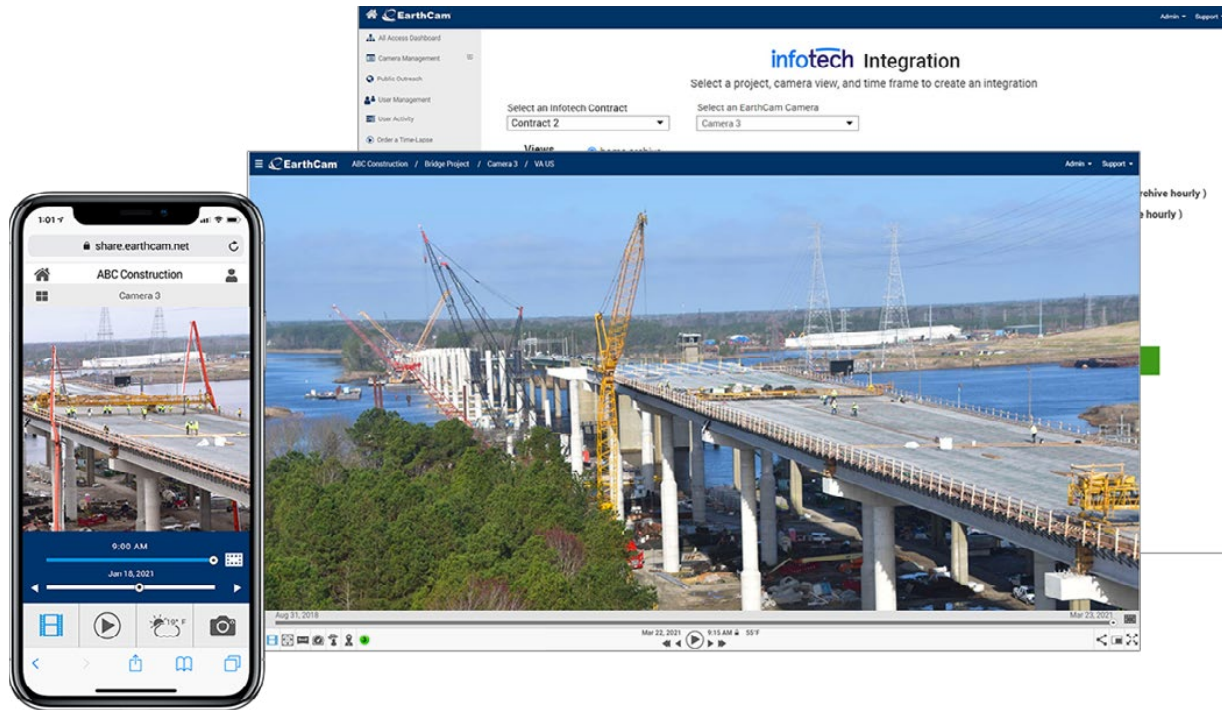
EarthCam
Admin ▾ Support ▾
All Access Dashboard
Camera Management
Public Outreach
User Management
User Activity
Order a Time-Lapse
infotech Integration
Select a project, camera view, and time frame to create an integration
Select an Infotech Contract
Contract 2
Select an EarthCam Camera
Camera 3
Views
rchive hourly )
e hourly )

EarthCam ABC Construction / Bridge Project / Camera 3 / VA US
Admin ▾ Support ▾
Aug 31, 2018
Mar 23, 2021
Mar 22, 2021 9:15 AM 55°F

1:01
share.earthcam.net
ABC Construction
Camera 3
9:00 AM
Jan 18, 2021
19° F